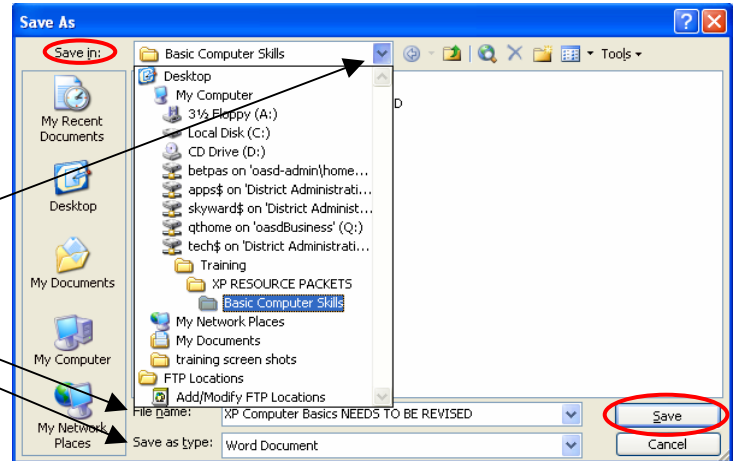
Save As

Save in: Basic Computer Skills

Tools

My Recent Documents

Desktop

My Documents

My Computer

My Network Places

Desktop
My Computer
3½ Floppy (A:)
Local Disk (C:)
CD Drive (D:)
betpas on 'oasd-admin\home...
apps$ on 'District Administrati...
skyward$ on 'District Administ...
qthome on 'oasdBusiness' (Q:)
tech$ on 'District Administrati...
Training
XP RESOURCE PACKETS
Basic Computer Skills
My Network Places
My Documents
training screen shots
FTP Locations
Add/Modify FTP Locations

D

File name: XP Computer Basics NEEDS TO BE REVISED

Save as type: Word Document

Save

Cancel